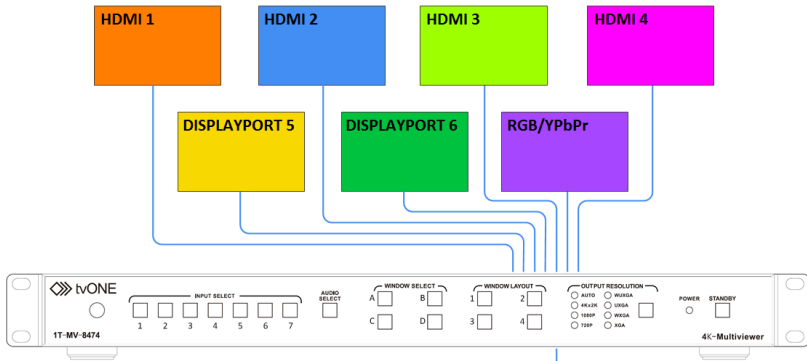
HDMI 1

HDMI 2

HDMI 3

HDMI 4

DISPLAYPORT 5

DISPLAYPORT 6

RGB/YPbPr

tvONE

1T-MV-8474

INPUT SELECT

1 2 3 4 5 6 7

AUDIO SELECT

WINDOW SELECT

A B C D

WINDOW LAYOUT

1 2 3 4

OUTPUT RESOLUTION

AUTO
4Kx2K
1080P
720P
WUXGA
UXGA
WXGA
XGA

POWER

STANDBY

4K-Multiviewer